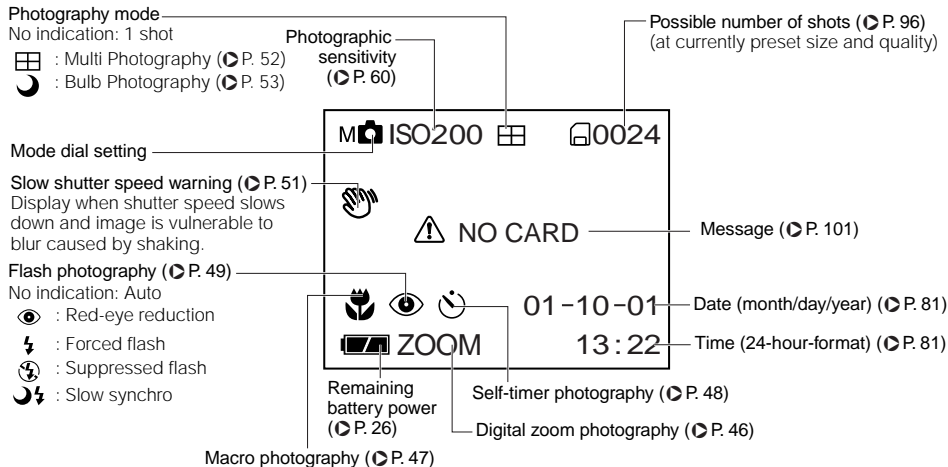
Photography mode
No indication: 1 shot
: Multi Photography (P. 52)
: Bulb Photography (P. 53)

Photographic sensitivity (P. 60)

Possible number of shots (P. 96)
(at currently preset size and quality)

Mode dial setting

Slow shutter speed warning (P. 51)
Display when shutter speed slows down and image is vulnerable to blur caused by shaking.

Flash photography (P. 49)
No indication: Auto
: Red-eye reduction
: Forced flash
: Suppressed flash
: Slow synchro

M ISO200 0024

NO CARD

01-10-01

ZOOM 13:22

Message (P. 101)

Date (month/day/year) (P. 81)

Time (24-hour-format) (P. 81)

Remaining battery power (P. 26)

Self-timer photography (P. 48)

Digital zoom photography (P. 46)

Macro photography (P. 47)